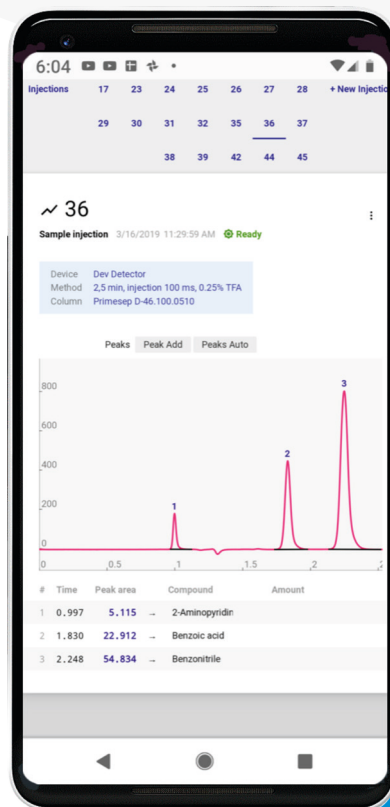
6:04

Injections 17 23 24 25 26 27 28 + New Injectio
29 30 31 32 35 36 37
38 39 42 44 45

36

Sample injection 3/16/2019 11:29:59 AM Ready

Device Dev Detector
Method 2,5 min, injection 100 ms, 0.25% TFA
Column Primesep D-46.100.0510

Peaks Peak Add Peaks Auto

800
600
400
200
0
0 .5 1 1.5 2

1 2 3

| # | Time | Peak area | | Compound | Amount |
|---|---|---|---|---|---|
| 1 | 0.997 | 5.115 | → | 2-Aminopyridin | |
| 2 | 1.830 | 22.912 | → | Benzoic acid | |
| 3 | 2.248 | 54.834 | → | Benzonitrile | |